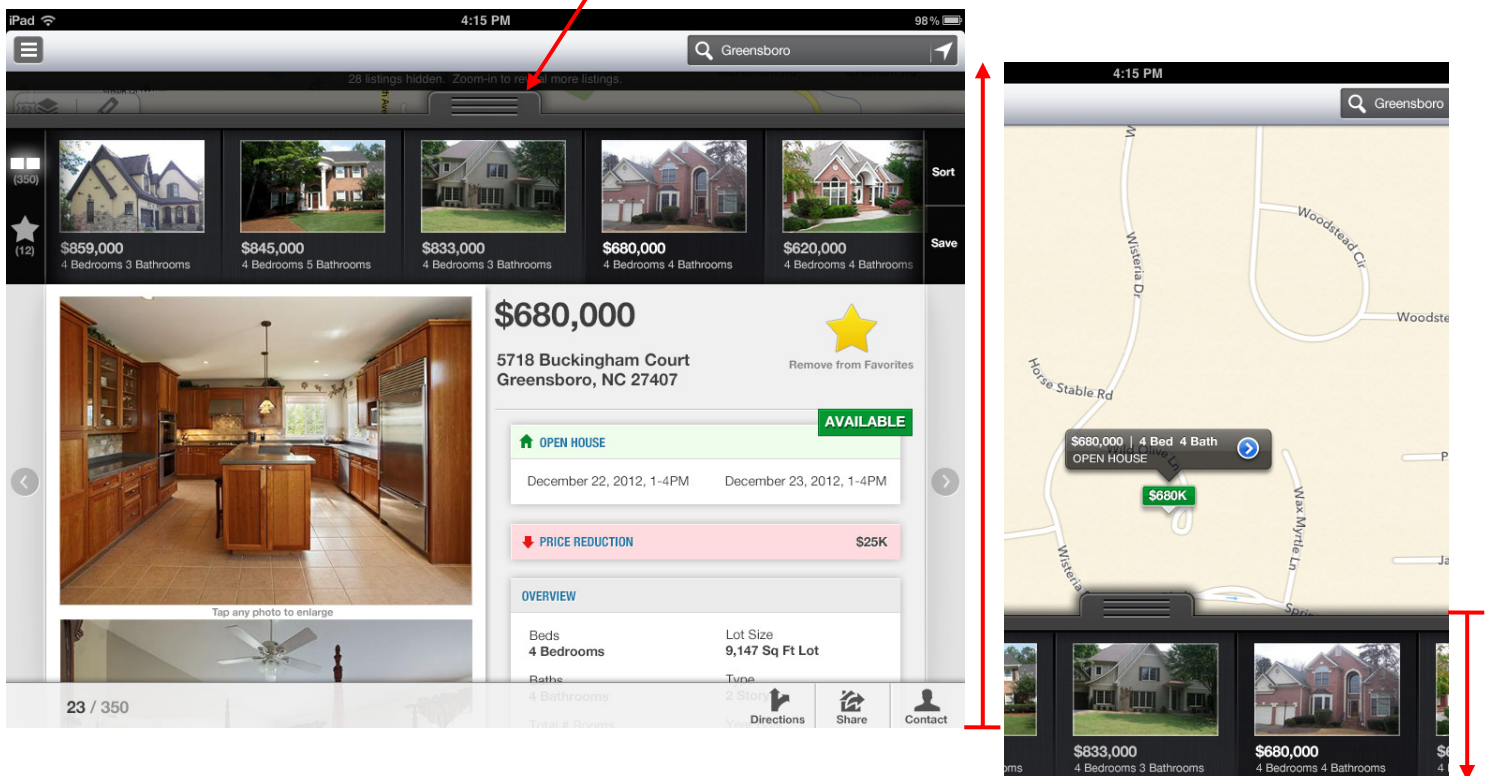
iPad 4:15 PM 98%

Greensboro

28 listings hidden. Zoom-in to re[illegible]al more listings.

(350)

(12)

$859,000
4 Bedrooms 3 Bathrooms

$845,000
4 Bedrooms 5 Bathrooms

$833,000
4 Bedrooms 3 Bathrooms

$680,000
4 Bedrooms 4 Bathrooms

$620,000
4 Bedrooms 4 Bathrooms

Sort

Save

Tap any photo to enlarge

$680,000

5718 Buckingham Court
Greensboro, NC 27407

Remove from Favorites

AVAILABLE

OPEN HOUSE

December 22, 2012, 1-4PM December 23, 2012, 1-4PM

PRICE REDUCTION $25K

OVERVIEW

Beds
4 Bedrooms

Lot Size
9,147 Sq Ft Lot

Baths
4 Bathrooms

Type
2 Story

Total # Rooms

23 / 350

Directions Share Contact

4:15 PM

Greensboro

Woodstead Cir

Woodste

Wisteria Dr

Horse Stable Rd

$680,000 | 4 Bed 4 Bath
OPEN HOUSE

$680K

Wax Myrtle Ln

Wisteria

$833,000
4 Bedrooms 3 Bathrooms

$680,000
4 Bedrooms 4 Bathrooms